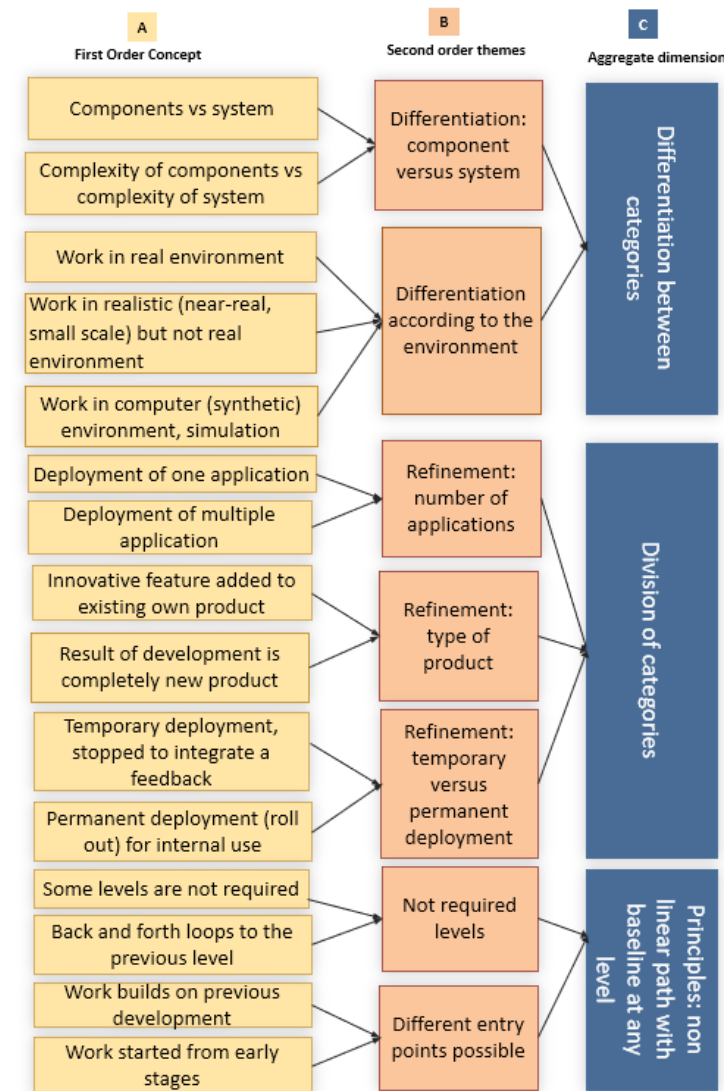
A
First Order Concept

B
Second order themes

C
Aggregate dimension

Components vs system

Complexity of components vs complexity of system

Differentiation: component versus system

Differentiation between categories

Work in real environment

Work in realistic (near-real, small scale) but not real environment

Work in computer (synthetic) environment, simulation

Differentiation according to the environment

Deployment of one application

Deployment of multiple application

Refinement: number of applications

Innovative feature added to existing own product

Result of development is completely new product

Refinement: type of product

Division of categories

Temporary deployment, stopped to integrate a feedback

Permanent deployment (roll out) for internal use

Refinement: temporary versus permanent deployment

Some levels are not required

Back and forth loops to the previous level

Not required levels

Principles: non linear path with baseline at any level

Work builds on previous development

Work started from early stages

Different entry points possible